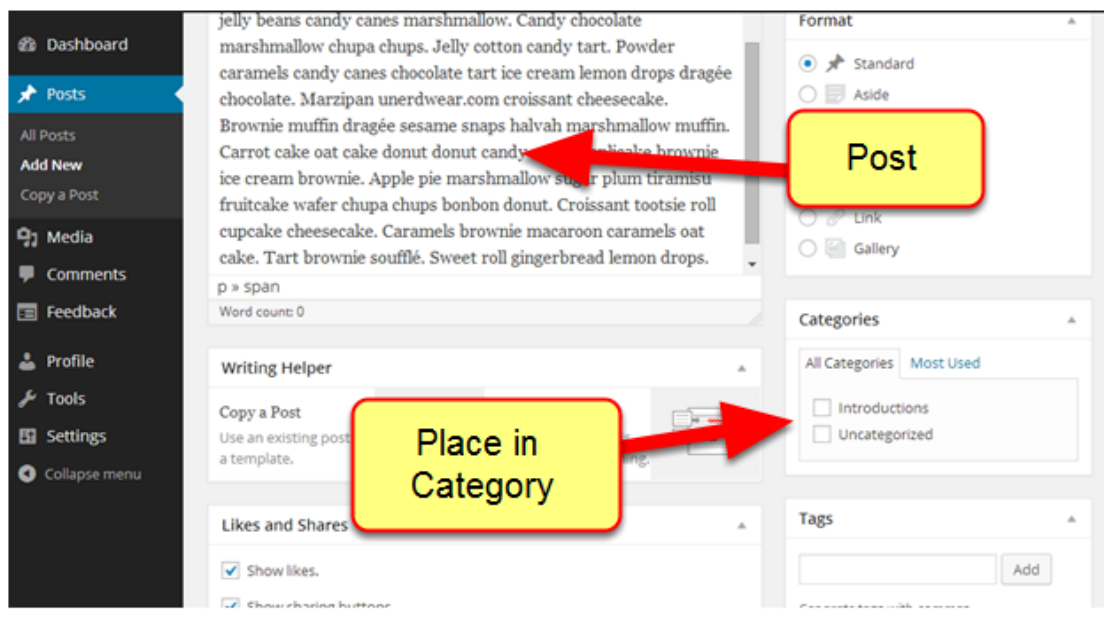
Dashboard
Posts
All Posts
Add New
Copy a Post
Media
Comments
Feedback
Profile
Tools
Settings
Collapse menu

jelly beans candy canes marshmallow. Candy chocolate marshmallow chupa chups. Jelly cotton candy tart. Powder caramels candy canes chocolate tart ice cream lemon drops dragée chocolate. Marzipan unerdwear.com croissant cheesecake. Brownie muffin dragée sesame snaps halvah marshmallow muffin. Carrot cake oat cake donut donut candy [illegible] brownie ice cream brownie. Apple pie marshmallow sugar plum tiramisu fruitcake wafer chupa chups bonbon donut. Croissant tootsie roll cupcake cheesecake. Caramels brownie macaroon caramels oat cake. Tart brownie soufflé. Sweet roll gingerbread lemon drops.

p » span
Word count: 0

Writing Helper
Copy a Post
Use an existing post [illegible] a template.
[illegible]ing.

Likes and Shares
Show likes.
Show sharing buttons

Format
Standard
Aside
Link
Gallery

Post

Categories
All Categories
Most Used
Introductions
Uncategorized

Place in Category

Tags
Add
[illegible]